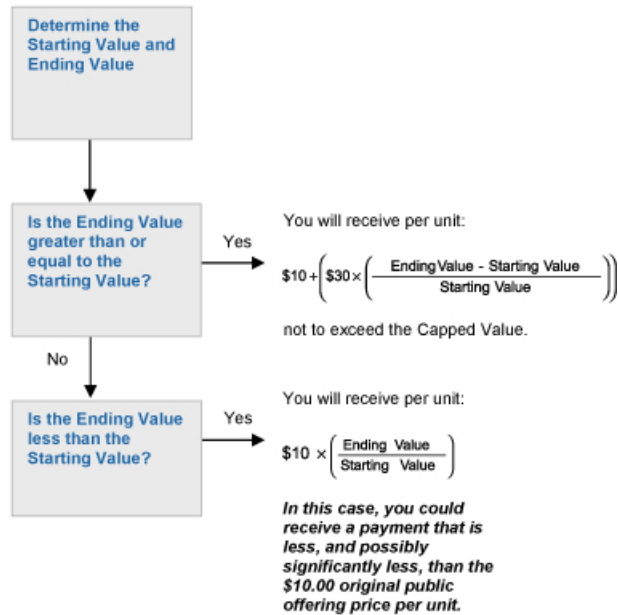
Determine the Starting Value and Ending Value

Is the Ending Value greater than or equal to the Starting Value?

Yes

You will receive per unit:

$\$10 + \left(\$30 \times \left(\frac{\text{Ending Value - Starting Value}}{\text{Starting Value}}\right)\right)$

not to exceed the Capped Value.

No

Is the Ending Value less than the Starting Value?

Yes

You will receive per unit:

$\$10 \times \left(\frac{\text{Ending Value}}{\text{Starting Value}}\right)$

*In this case, you could receive a payment that is less, and possibly significantly less, than the $10.00 original public offering price per unit.*